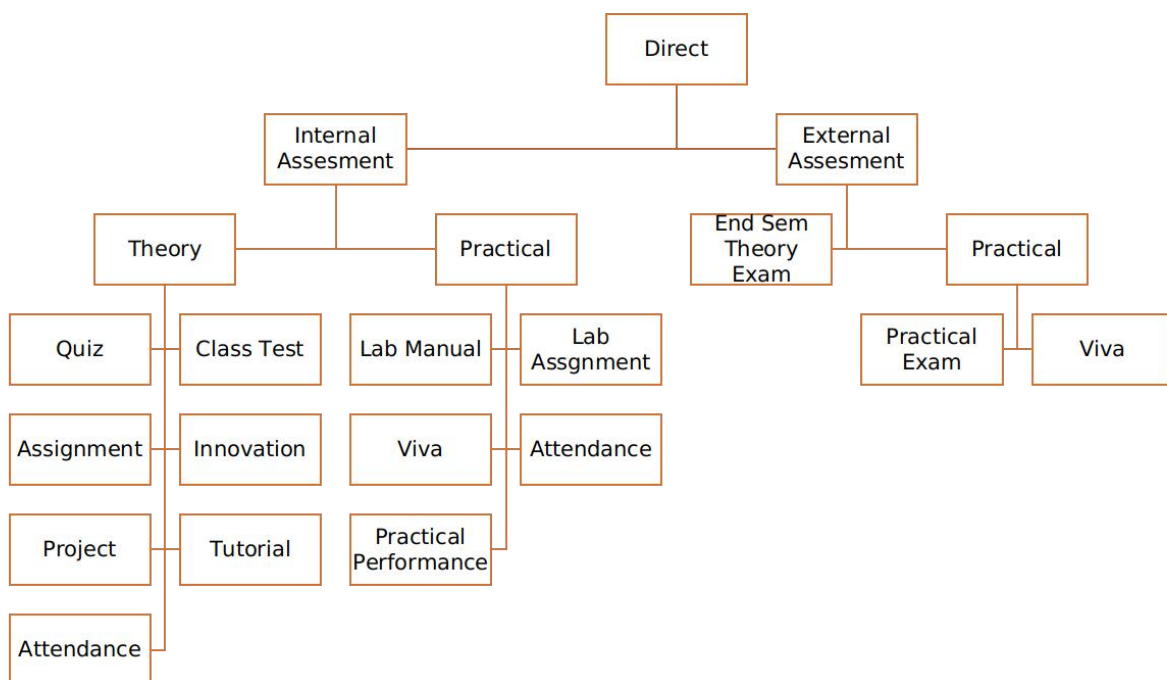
Direct

Internal Assesment

External Assesment

Theory

Practical

End Sem Theory Exam

Practical

Quiz

Class Test

Assignment

Innovation

Project

Tutorial

Attendance

Lab Manual

Lab Assgnment

Viva

Attendance

Practical Performance

Practical Exam

Viva